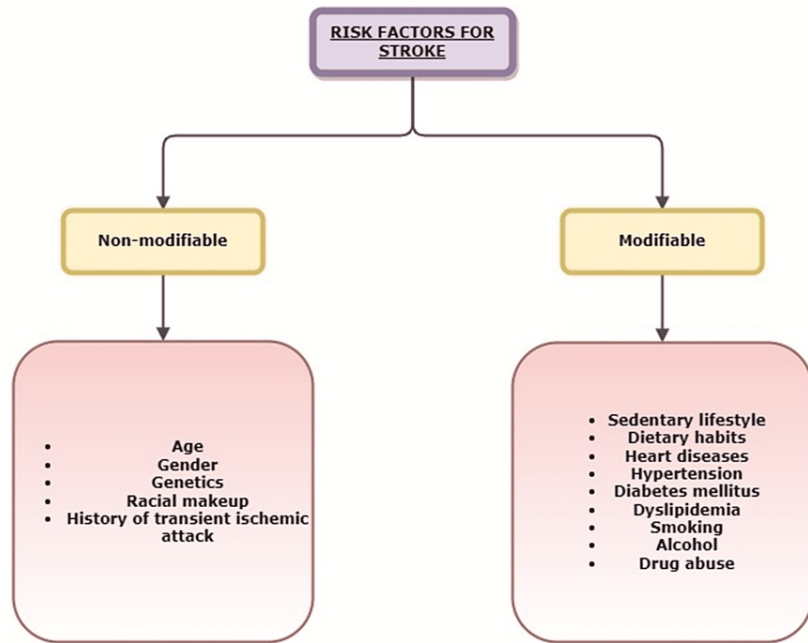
RISK FACTORS FOR STROKE

Non-modifiable

Modifiable

- Age
- Gender
- Genetics
- Racial makeup
- History of transient ischemic attack

- Sedentary lifestyle
- Dietary habits
- Heart diseases
- Hypertension
- Diabetes mellitus
- Dyslipidemia
- Smoking
- Alcohol
- Drug abuse